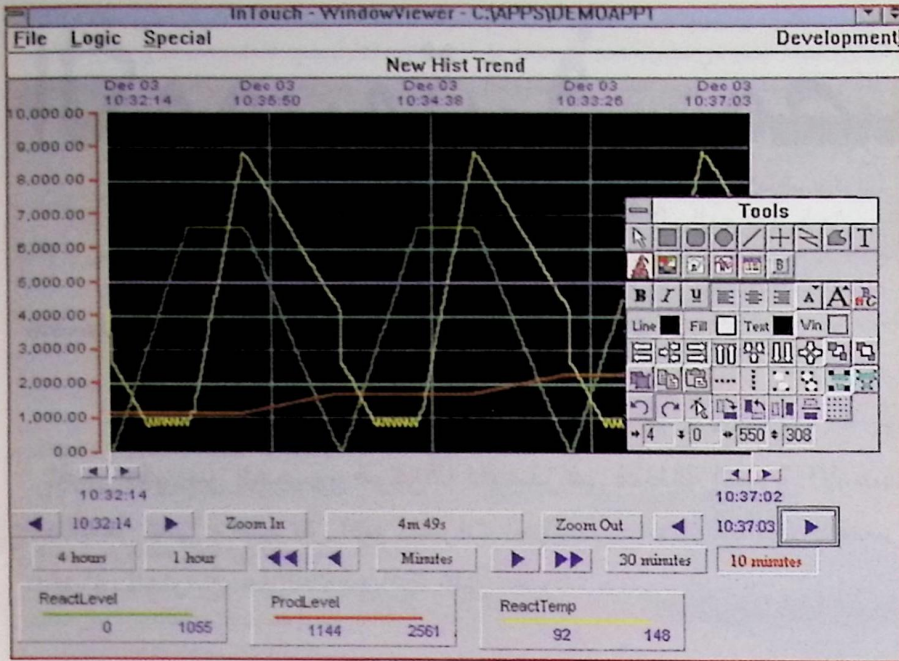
InTouch - WindowViewer - C:\APPS\DEMOAPP1

File Logic Special Development

New Hist Trend

Dec 03 10:32:14
Dec 03 10:33:50
Dec 03 10:34:38
Dec 03 10:33:26
Dec 03 10:37:03

10,000.00
9,000.00
8,000.00
7,000.00
6,000.00
5,000.00
4,000.00
3,000.00
2,000.00
1,000.00
0.00

Tools

B I U

Line Fill Text Win

4 0 550 308

10:32:14
10:37:02

10:32:14 Zoom In 4m 49s Zoom Out 10:37:03

4 hours 1 hour Minutes 30 minutes 10 minutes

ReactLevel
0 1055

ProdLevel
1144 2561

ReactTemp
92 148